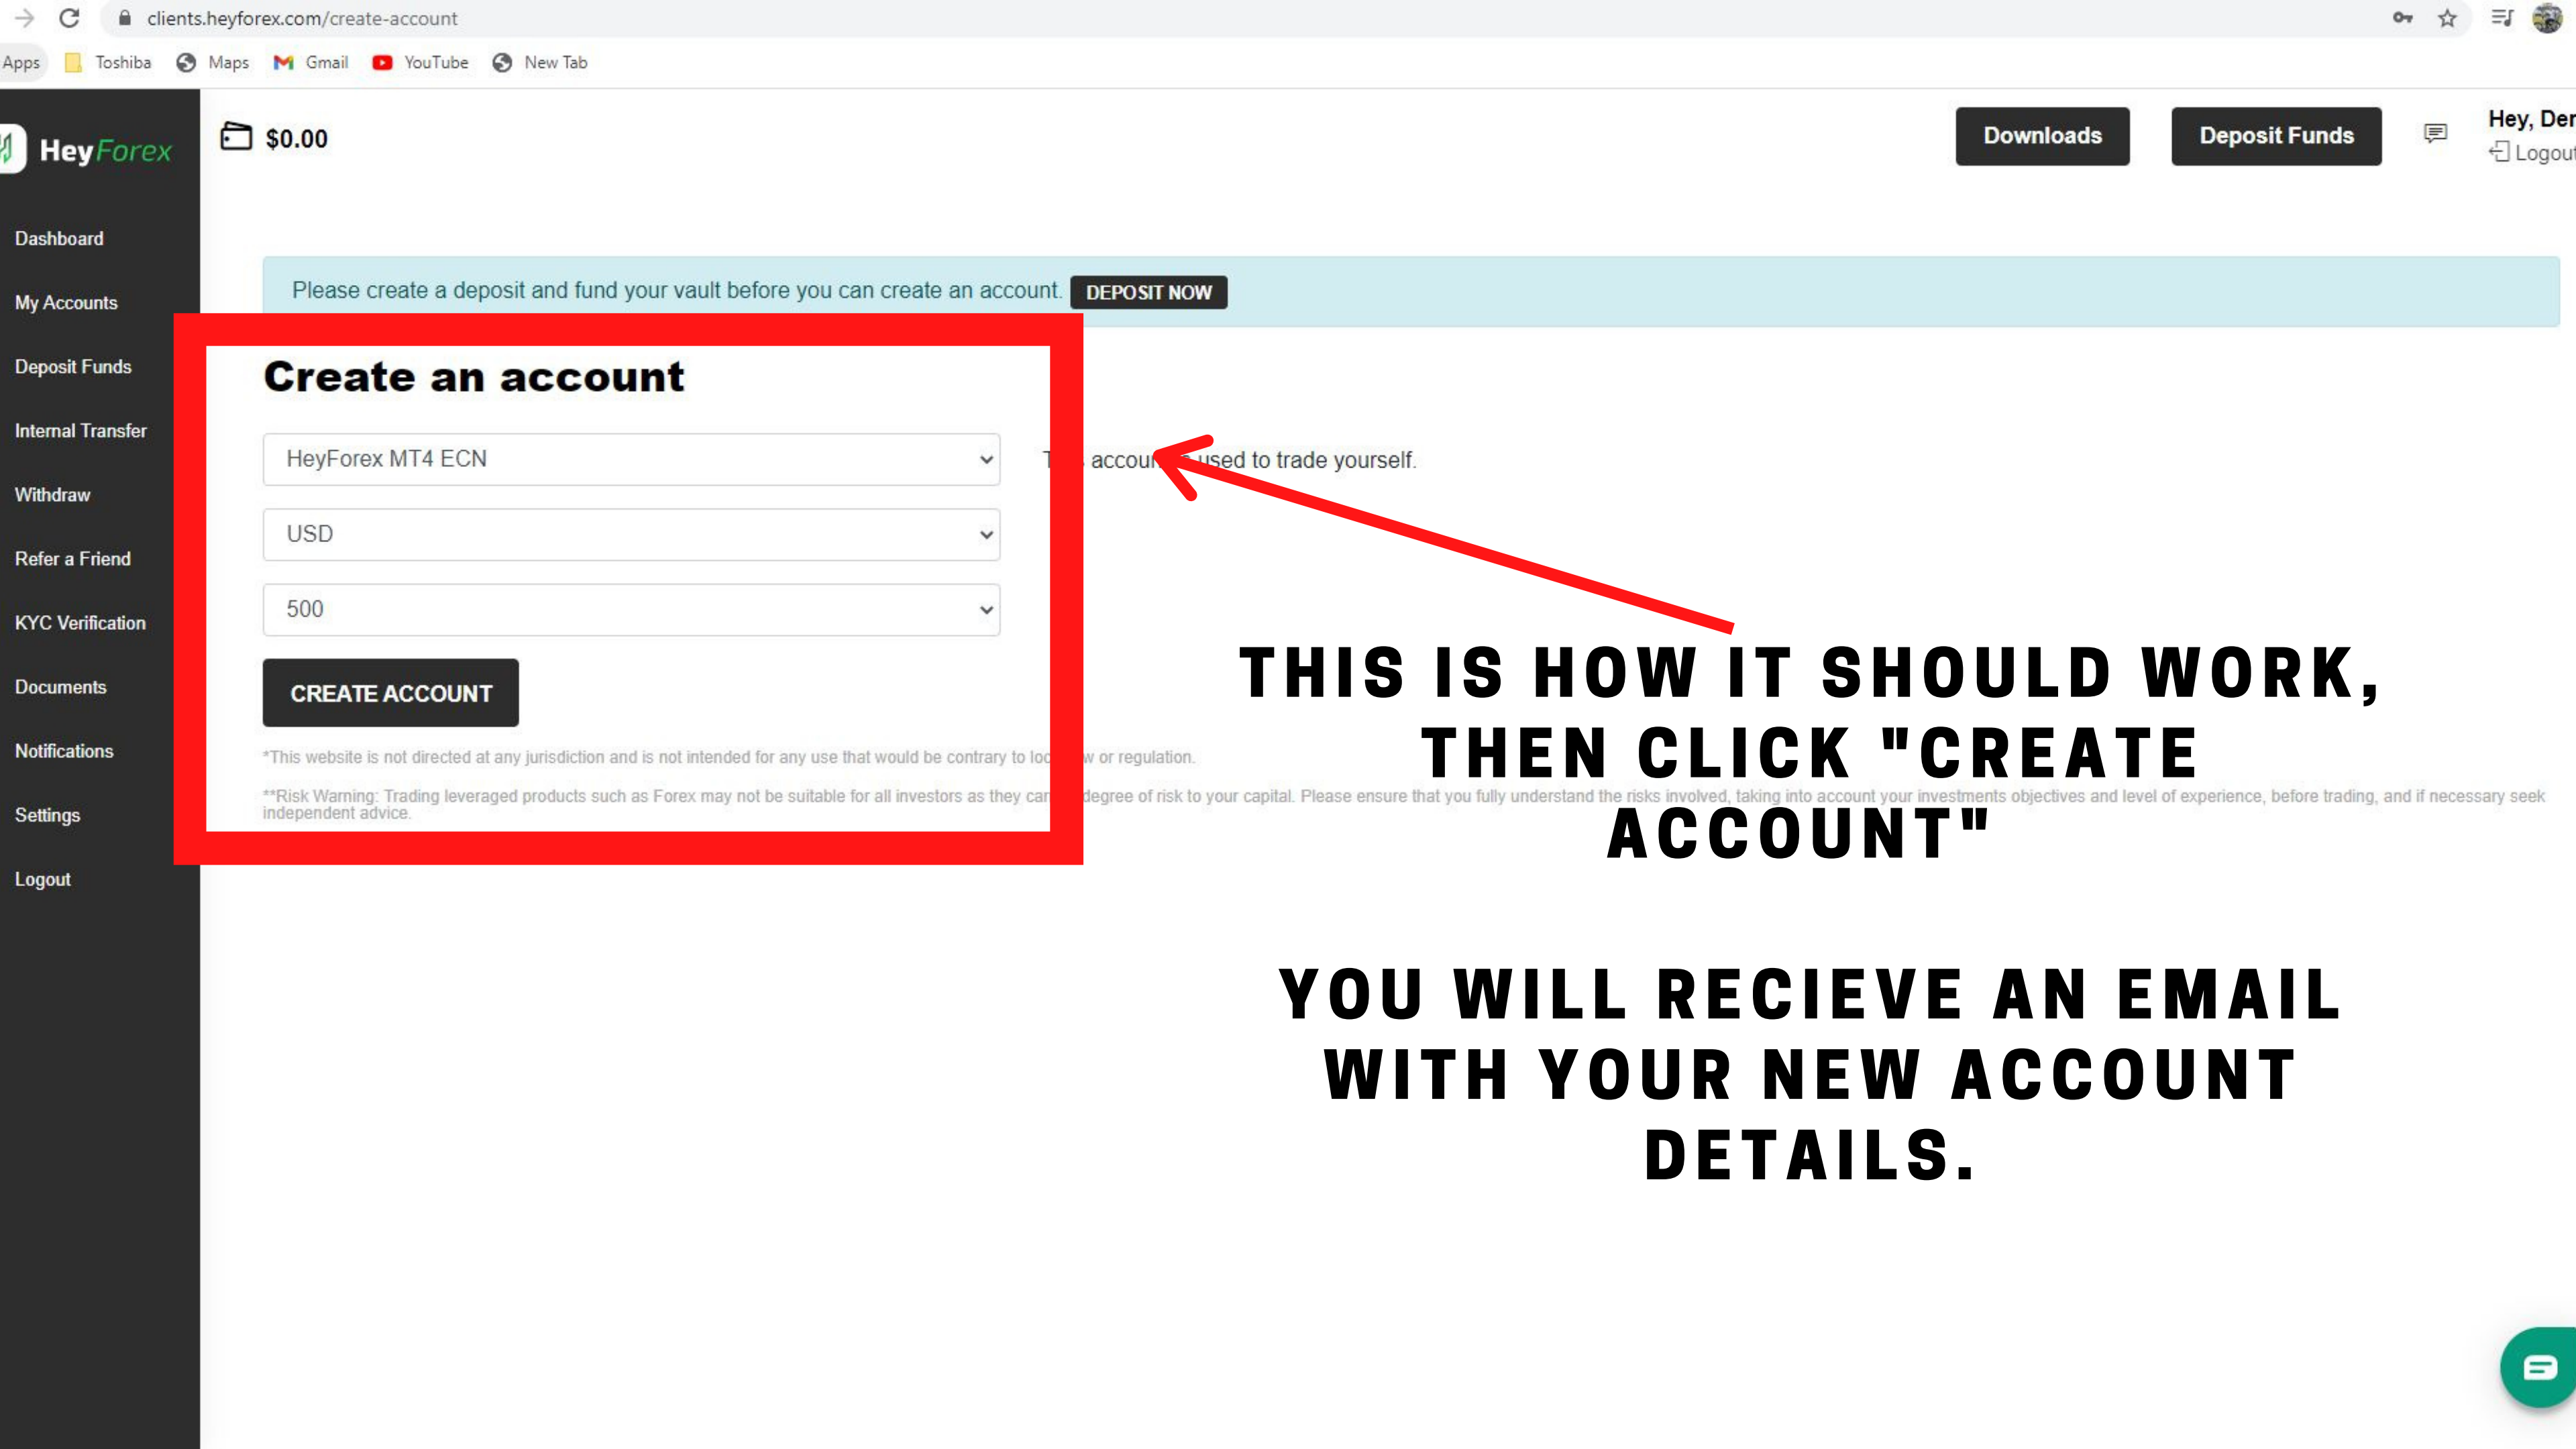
clients.heyforex.com/create-account

Apps Toshiba Maps Gmail YouTube New Tab

HeyForex

Dashboard
My Accounts
Deposit Funds
Internal Transfer
Withdraw
Refer a Friend
KYC Verification
Documents
Notifications
Settings
Logout

$0.00

Downloads
Deposit Funds
Hey, Der
Logout

Please create a deposit and fund your vault before you can create an account. DEPOSIT NOW

Create an account

HeyForex MT4 ECN

T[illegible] accou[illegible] used to trade yourself.

USD

500

CREATE ACCOUNT

*This website is not directed at any jurisdiction and is not intended for any use that would be contrary to loc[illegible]w or regulation.

**Risk Warning: Trading leveraged products such as Forex may not be suitable for all investors as they car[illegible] degree of risk to your capital. Please ensure that you fully understand the risks involved, taking into account your investments objectives and level of experience, before trading, and if necessary seek independent advice.

THIS IS HOW IT SHOULD WORK, THEN CLICK "CREATE ACCOUNT"

YOU WILL RECIEVE AN EMAIL WITH YOUR NEW ACCOUNT DETAILS.